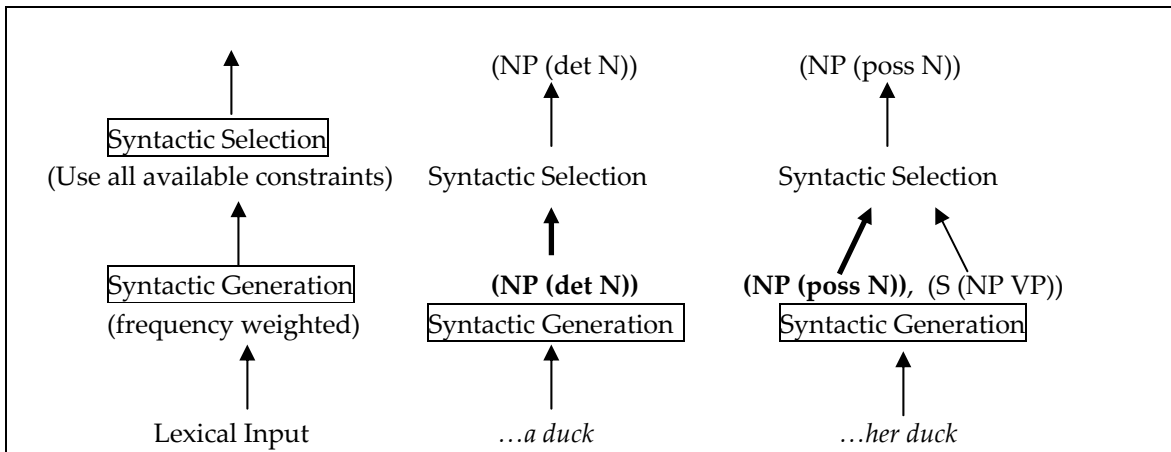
Syntactic Selection
(Use all available constraints)

Syntactic Generation
(frequency weighted)

Lexical Input

(NP (det N))

Syntactic Selection

**(NP (det N))**
Syntactic Generation

*…a duck*

(NP (poss N))

Syntactic Selection

**(NP (poss N)),** (S (NP VP))
Syntactic Generation

*…her duck*